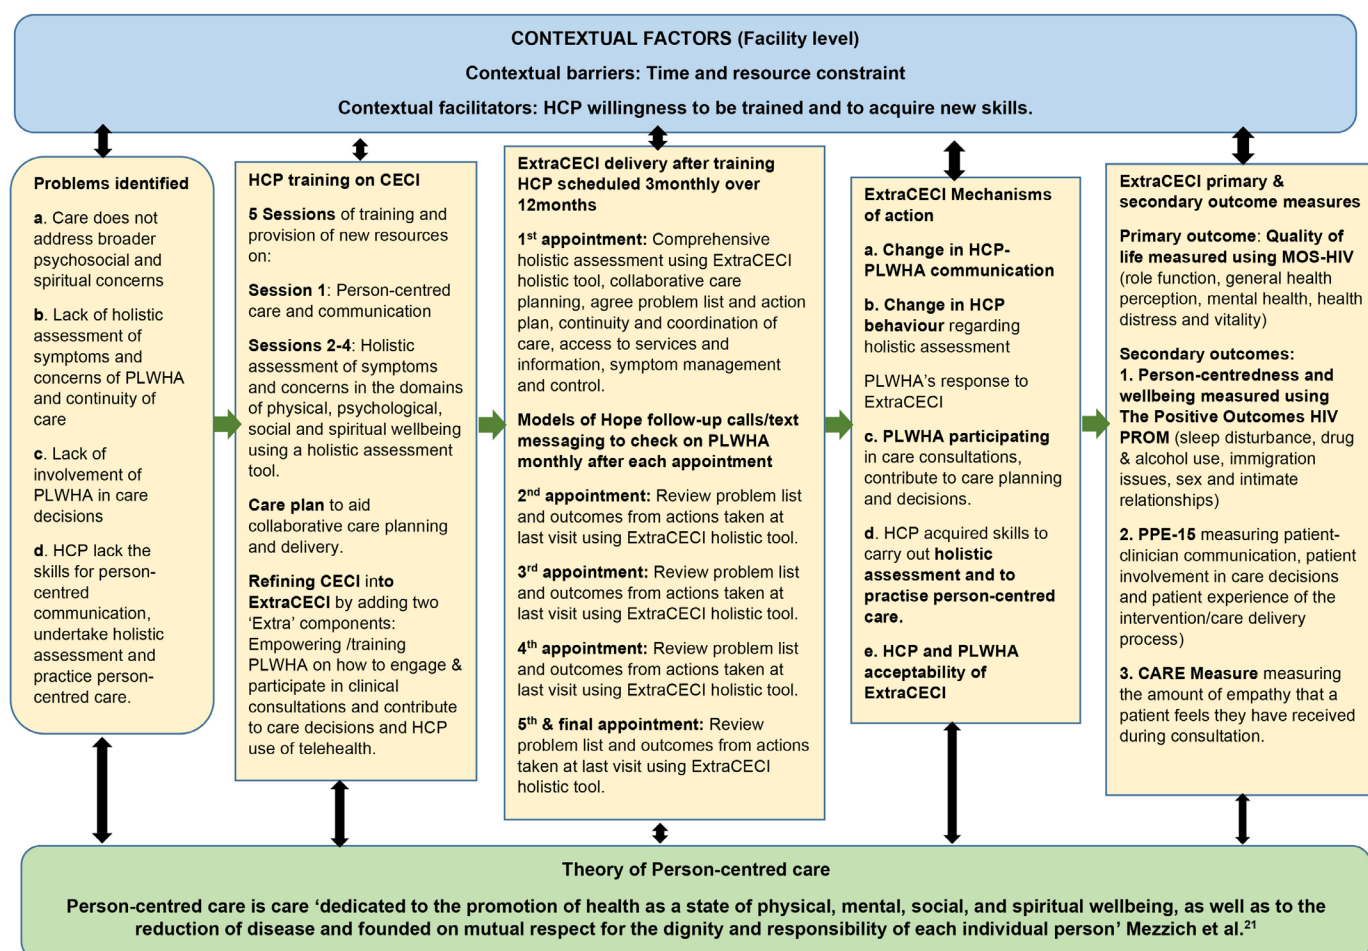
CONTEXTUAL FACTORS (Facility level)

Contextual barriers: Time and resource constraint

Contextual facilitators: HCP willingness to be trained and to acquire new skills.

Problems identified

a. Care does not address broader psychosocial and spiritual concerns

b. Lack of holistic assessment of symptoms and concerns of PLWHA and continuity of care

c. Lack of involvement of PLWHA in care decisions

d. HCP lack the skills for person-centred communication, undertake holistic assessment and practice person-centred care.

HCP training on CECI

5 Sessions of training and provision of new resources on:

Session 1: Person-centred care and communication

Sessions 2-4: Holistic assessment of symptoms and concerns in the domains of physical, psychological, social and spiritual wellbeing using a holistic assessment tool.

Care plan to aid collaborative care planning and delivery.

Refining CECI into ExtraCECI by adding two 'Extra' components: Empowering /training PLWHA on how to engage & participate in clinical consultations and contribute to care decisions and HCP use of telehealth.

ExtraCECI delivery after training HCP scheduled 3monthly over 12months

1$^{st}$ appointment: Comprehensive holistic assessment using ExtraCECI holistic tool, collaborative care planning, agree problem list and action plan, continuity and coordination of care, access to services and information, symptom management and control.

Models of Hope follow-up calls/text messaging to check on PLWHA monthly after each appointment

2$^{nd}$ appointment: Review problem list and outcomes from actions taken at last visit using ExtraCECI holistic tool.

3$^{rd}$ appointment: Review problem list and outcomes from actions taken at last visit using ExtraCECI holistic tool.

4$^{th}$ appointment: Review problem list and outcomes from actions taken at last visit using ExtraCECI holistic tool.

5$^{th}$ & final appointment: Review problem list and outcomes from actions taken at last visit using ExtraCECI holistic tool.

ExtraCECI Mechanisms of action

a. Change in HCP-PLWHA communication

b. Change in HCP behaviour regarding holistic assessment

PLWHA's response to ExtraCECI

c. PLWHA participating in care consultations, contribute to care planning and decisions.

d. HCP acquired skills to carry out holistic assessment and to practise person-centred care.

e. HCP and PLWHA acceptability of ExtraCECI

ExtraCECI primary & secondary outcome measures

Primary outcome: Quality of life measured using MOS-HIV (role function, general health perception, mental health, health distress and vitality)

Secondary outcomes:
1. Person-centredness and wellbeing measured using The Positive Outcomes HIV PROM (sleep disturbance, drug & alcohol use, immigration issues, sex and intimate relationships)

2. PPE-15 measuring patient-clinician communication, patient involvement in care decisions and patient experience of the intervention/care delivery process)

3. CARE Measure measuring the amount of empathy that a patient feels they have received during consultation.

Theory of Person-centred care

Person-centred care is care 'dedicated to the promotion of health as a state of physical, mental, social, and spiritual wellbeing, as well as to the reduction of disease and founded on mutual respect for the dignity and responsibility of each individual person' Mezzich et al.$^{21}$